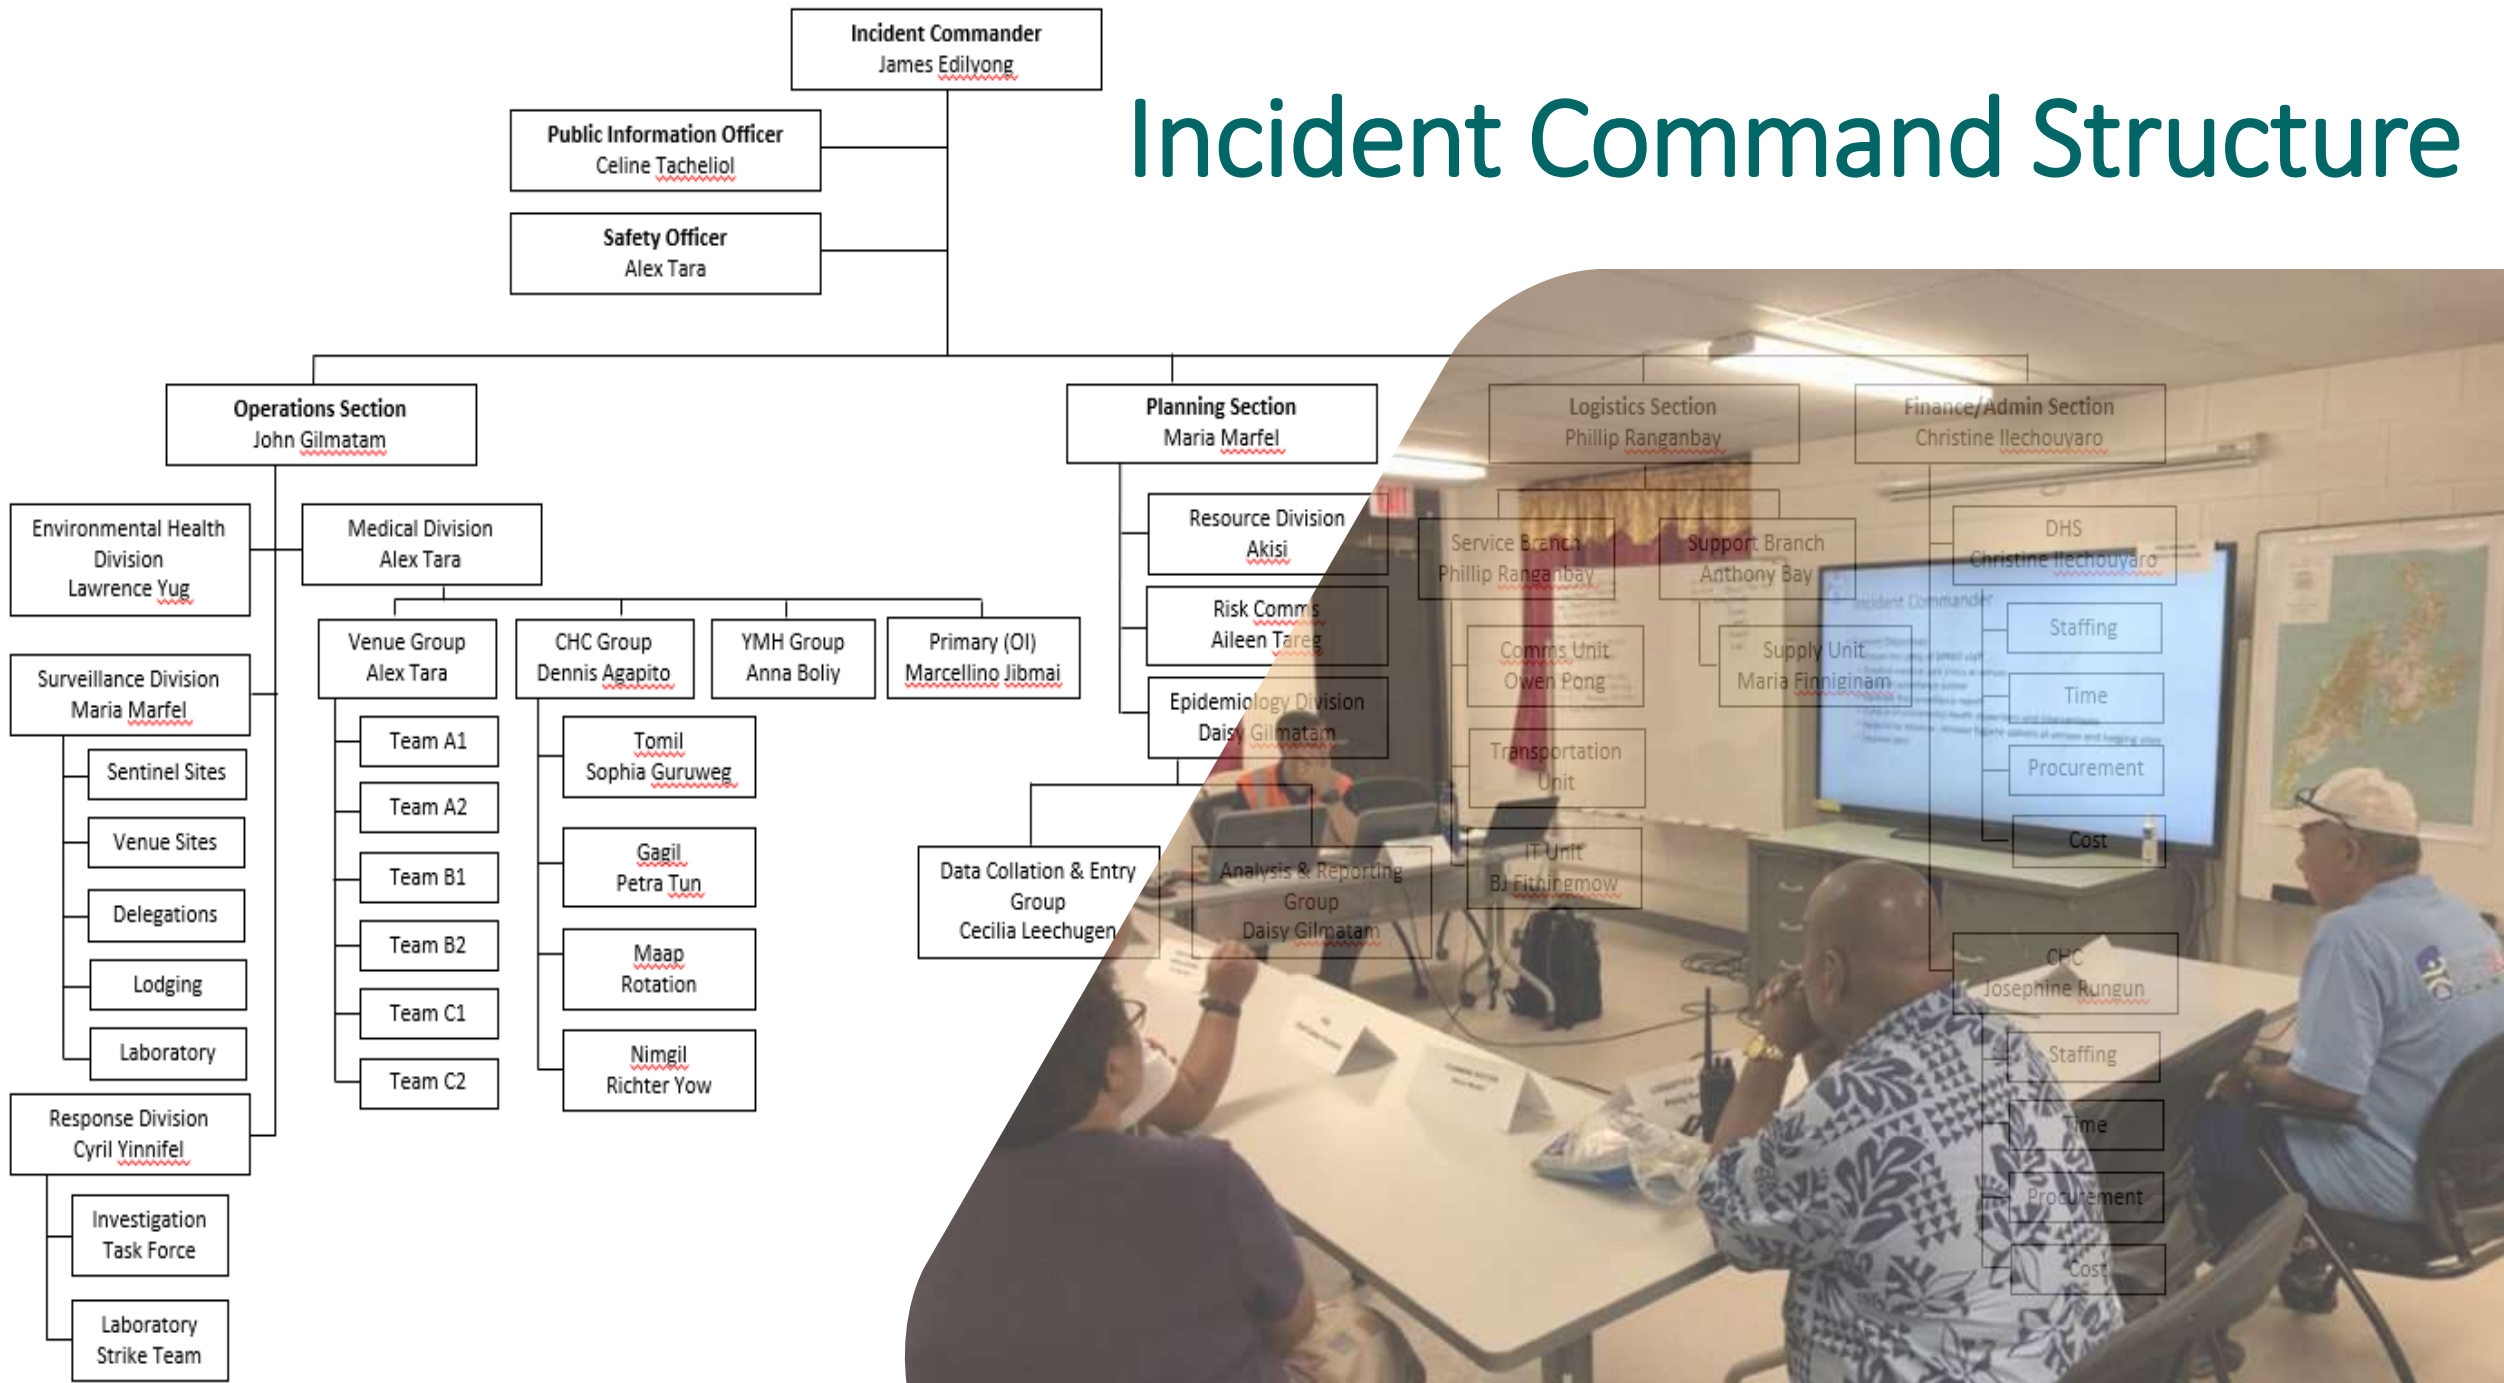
Incident Command Structure

Incident Commander
James Edilvong

Public Information Officer
Celine Tacheliol

Safety Officer
Alex Tara

Operations Section
John Gilmatam

Environmental Health Division
Lawrence Yug

Surveillance Division
Maria Marfel

Sentinel Sites

Venue Sites

Delegations

Lodging

Laboratory

Response Division
Cyril Yinnifel

Investigation Task Force

Laboratory Strike Team

Medical Division
Alex Tara

Venue Group
Alex Tara

Team A1

Team A2

Team B1

Team B2

Team C1

Team C2

CHC Group
Dennis Agapito

Tomil
Sophia Guruweg

Gagil
Petra Tun

Maap
Rotation

Nimgil
Richter Yow

YMH Group
Anna Boliy

Primary (OI)
Marcellino Jibmai

Planning Section
Maria Marfel

Resource Division
Akisi

Risk Comms
Aileen Tareg

Epidemiology Division
Daisy Gilmatam

Data Collation & Entry Group
Cecilia Leechugen

Analysis & Reporting Group
Daisy Gilmatam

Logistics Section
Phillip Ranganbay

Service Branch
Phillip Ranganbay

Comms Unit
Owen Pong

Transportation Unit

IT Unit
BJ Fithingmow

Support Branch
Anthony Bay

Supply Unit
Maria Finniginam

Finance/Admin Section
Christine Ilechouyaro

DHS
Christine Ilechouyaro

Staffing

Time

Procurement

Cost

CHC
Josephine Rungun

Staffing

Time

Procurement

Cost